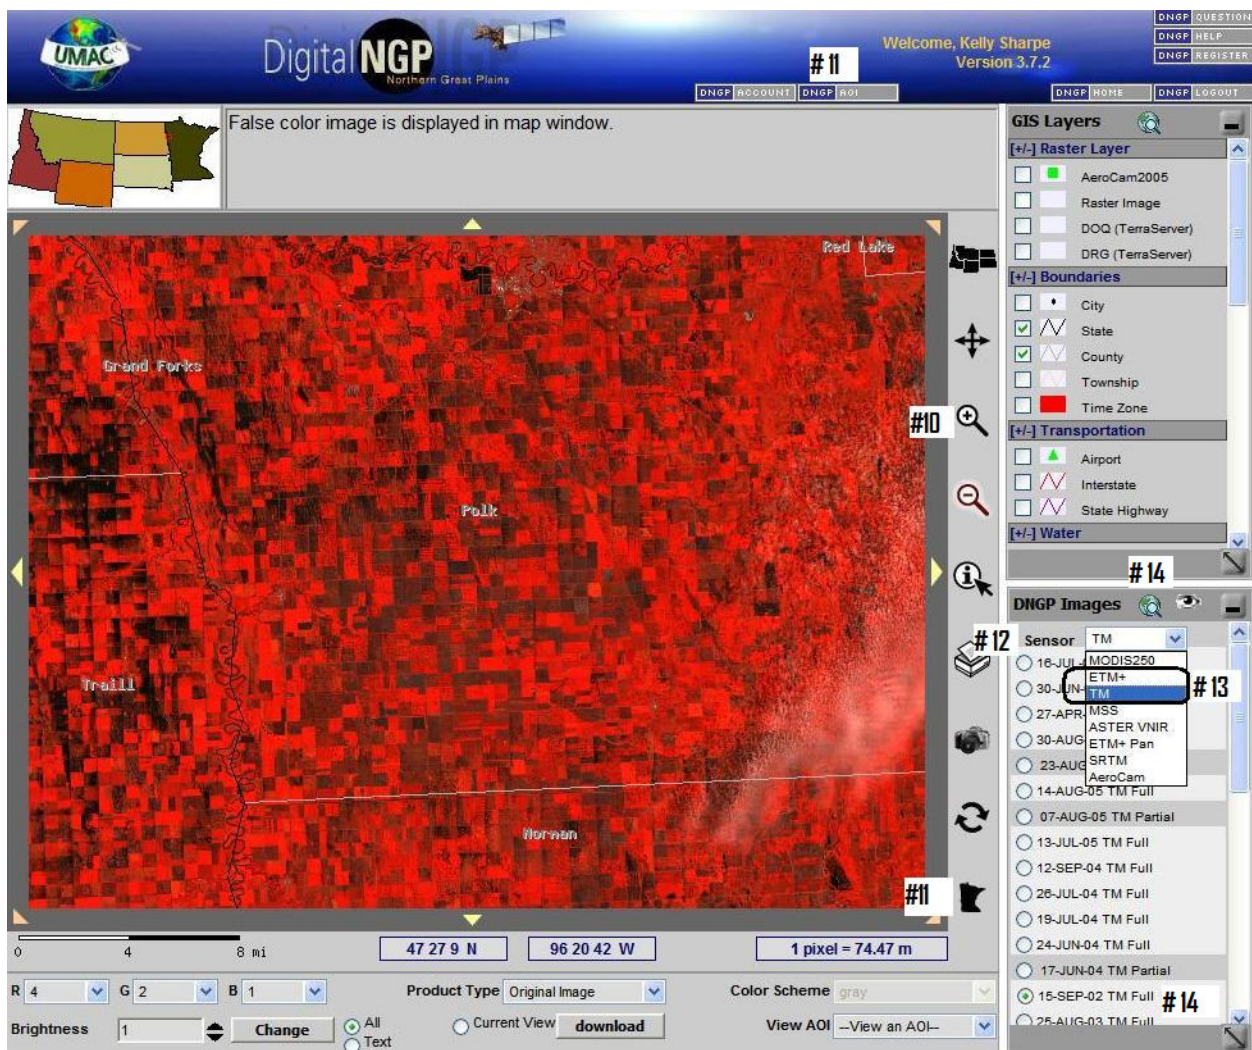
UMAC

Digital NGP Northern Great Plains

# 11

Welcome, Kelly Sharpe
Version 3.7.2

DNGP QUESTION
DNGP HELP
DNGP REGISTER

DNGP ACCOUNT | DNGP AOI

DNGP HOME | DNGP LOGOUT

False color image is displayed in map window.

Red Lake

Grand Forks

Polk

Traill

Norman

#10

#11

0 4 8 mi

47 27 9 N

96 20 42 W

1 pixel = 74.47 m

R 4 G 2 B 1

Product Type Original Image

Color Scheme gray

Brightness 1 Change

All
Text

Current View download

View AOI --View an AOI--

GIS Layers

[+/-] Raster Layer
AeroCam2005
Raster Image
DOQ (TerraServer)
DRG (TerraServer)

[+/-] Boundaries
City
State
County
Township
Time Zone

[+/-] Transportation
Airport
Interstate
State Highway

[+/-] Water

# 14

DNGP Images

Sensor TM

# 12

MODIS250
ETM+
TM
MSS
ASTER VNIR
ETM+ Pan
SRTM
AeroCam

# 13

16-JUL
30-JUN
27-APR
30-AUG
23-AUG
14-AUG-05 TM Full
07-AUG-05 TM Partial
13-JUL-05 TM Full
12-SEP-04 TM Full
26-JUL-04 TM Full
19-JUL-04 TM Full
24-JUN-04 TM Full
17-JUN-04 TM Partial
15-SEP-02 TM Full
25-AUG-03 TM Full

# 14